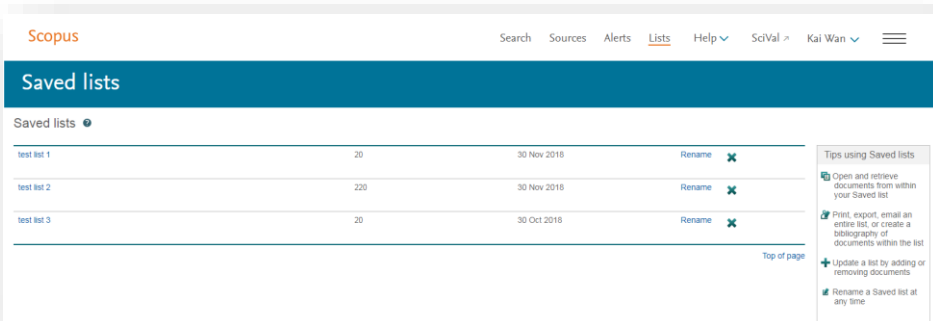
Scopus

Search Sources Alerts Lists Help SciVal ↗ Kai Wan

Saved lists

Saved lists

| | | | |
|---|---|---|---|
| test list 1 | 20 | 30 Nov 2018 | Rename |
| test list 2 | 220 | 30 Nov 2018 | Rename |
| test list 3 | 20 | 30 Oct 2018 | Rename |

Top of page

Tips using Saved lists

Open and retrieve documents from within your Saved list

Print, export, email an entire list, or create a bibliography of documents within the list

Update a list by adding or removing documents

Rename a Saved list at any time